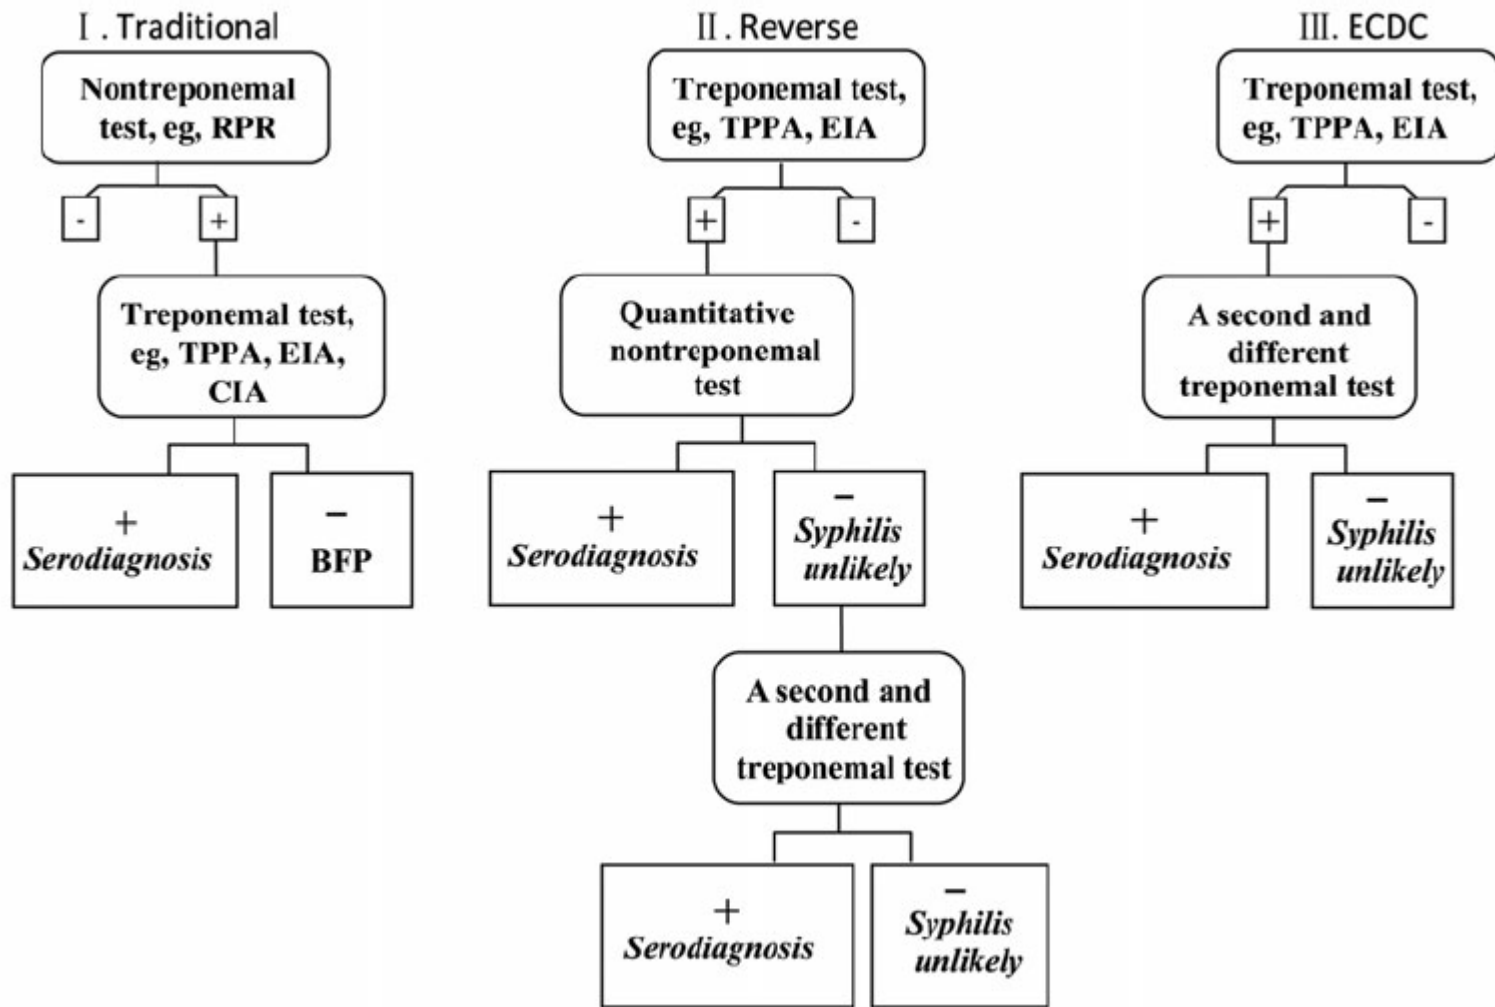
Ⅰ. Traditional

Nontreponemal test, eg, RPR

-

+

Treponemal test, eg, TPPA, EIA, CIA

+ *Serodiagnosis*

− BFP

Ⅱ. Reverse

Treponemal test, eg, TPPA, EIA

+

-

Quantitative nontreponemal test

+ *Serodiagnosis*

− *Syphilis unlikely*

A second and different treponemal test

+ *Serodiagnosis*

− *Syphilis unlikely*

Ⅲ. ECDC

Treponemal test, eg, TPPA, EIA

+

-

A second and different treponemal test

+ *Serodiagnosis*

− *Syphilis unlikely*